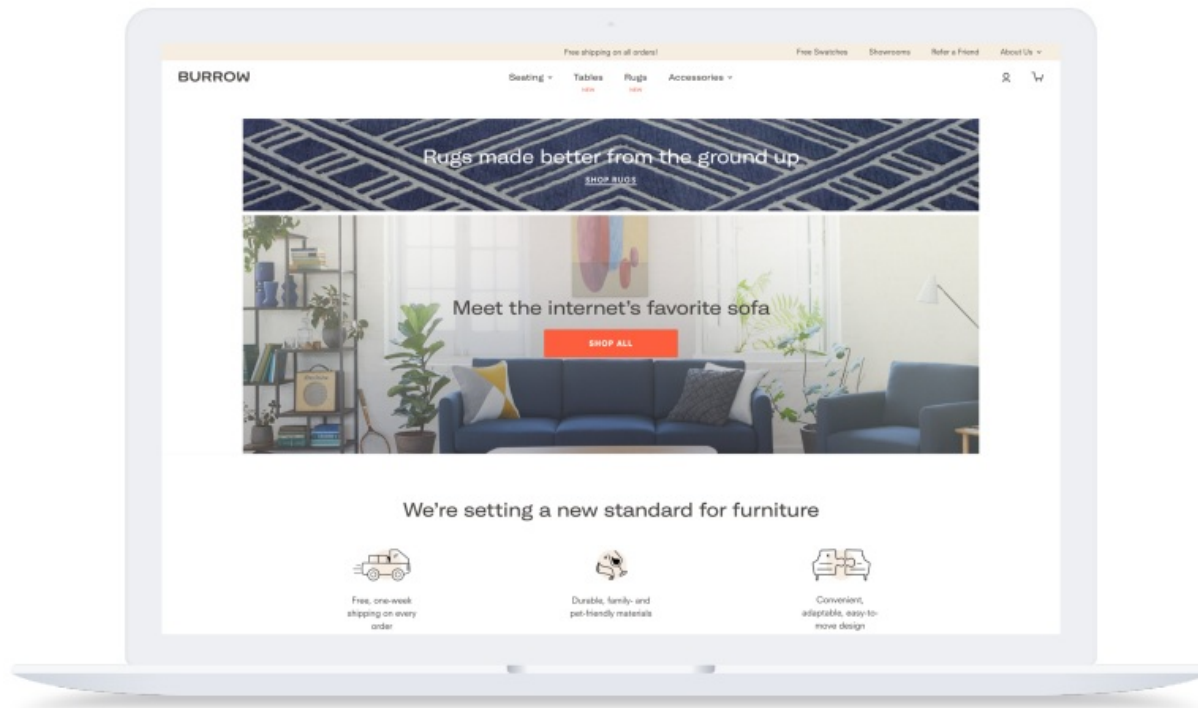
Free shipping on all orders!

Free Swatches Showrooms Refer a Friend About Us

BURROW

Seating Tables NEW Rugs NEW Accessories

Rugs made better from the ground up

SHOP RUGS

Meet the internet's favorite sofa

SHOP ALL

We're setting a new standard for furniture

Free, one-week shipping on every order

Durable, family- and pet-friendly materials

Convenient, adaptable, easy-to-move design